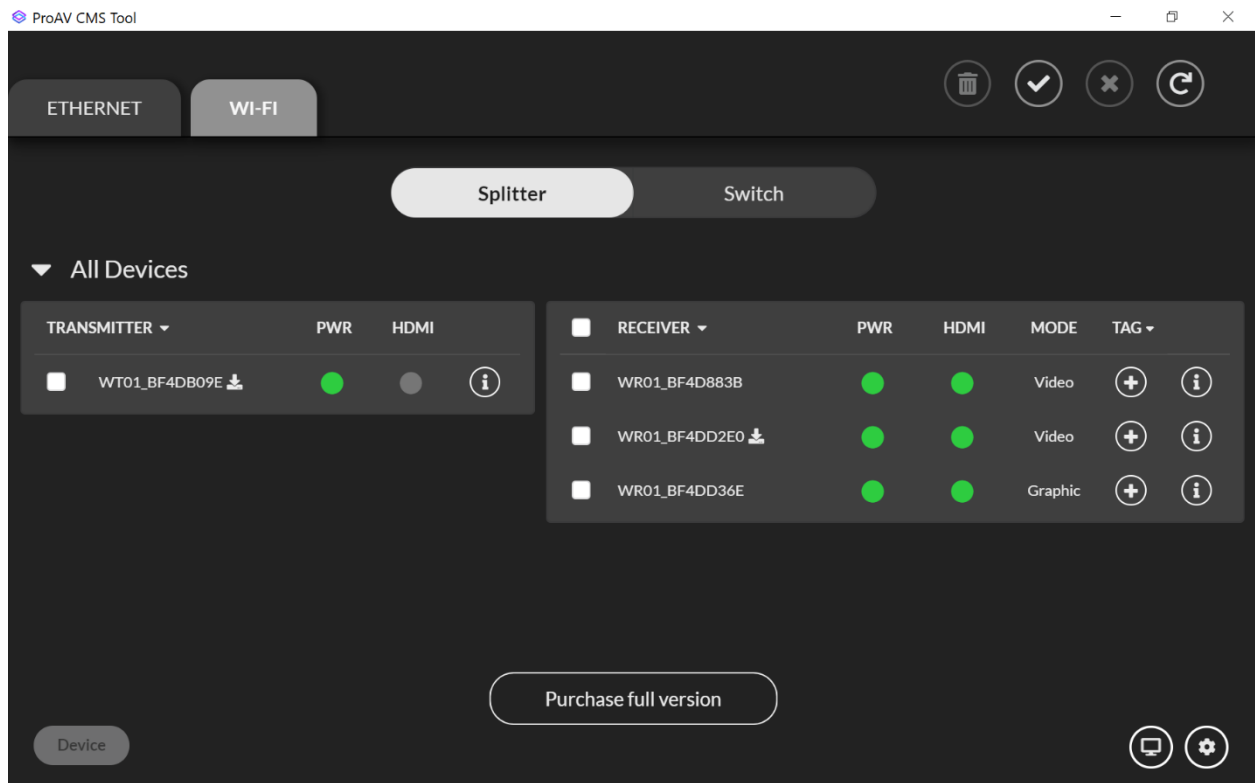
ProAV CMS Tool

ETHERNET
WI-FI

Splitter
Switch

All Devices

| TRANSMITTER | PWR | HDMI |
|---|---|---|
| WT01_BF4DB09E | | |

| RECEIVER | PWR | HDMI | MODE | TAG |
|---|---|---|---|---|
| WR01_BF4D883B | | | Video | |
| WR01_BF4DD2E0 | | | Video | |
| WR01_BF4DD36E | | | Graphic | |

Purchase full version

Device